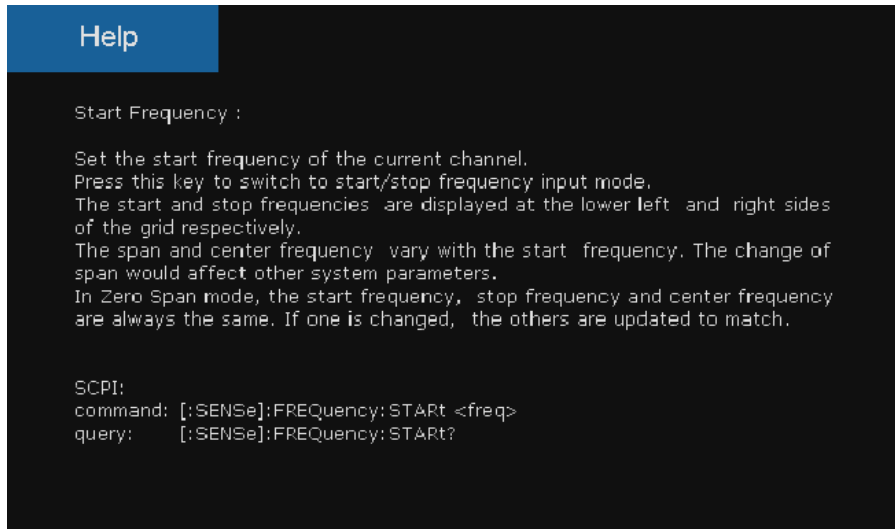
Help

Start Frequency :

Set the start frequency of the current channel.
Press this key to switch to start/stop frequency input mode.
The start and stop frequencies are displayed at the lower left and right sides of the grid respectively.
The span and center frequency vary with the start frequency. The change of span would affect other system parameters.
In Zero Span mode, the start frequency, stop frequency and center frequency are always the same. If one is changed, the others are updated to match.

SCPI:
command: [:SENSe]:FREQuency:STARt <freq>
query: [:SENSe]:FREQuency:STARt?